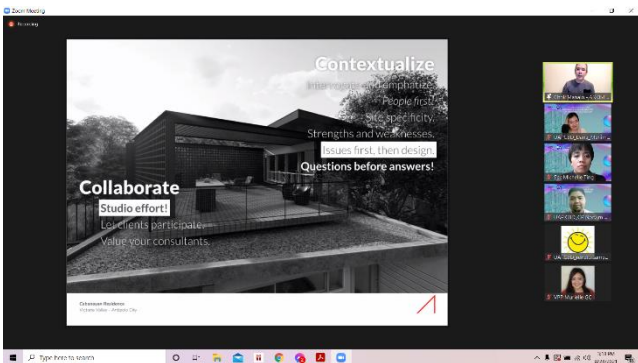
Zoom Meeting

Recording

Contextualize

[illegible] empathize.

People first.

Site specificity.

Strengths and weaknesses.

Issues first, then design.

Questions before answers!

Collaborate

Studio effort!

Let clients participate.

Value your consultants.

Cabatuan Residence

Victoria Valley – Antipolo City

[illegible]

UAP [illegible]

Ep Michelle Ting

UAP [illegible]

UAP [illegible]

VPP Michelle GC

Type here to search